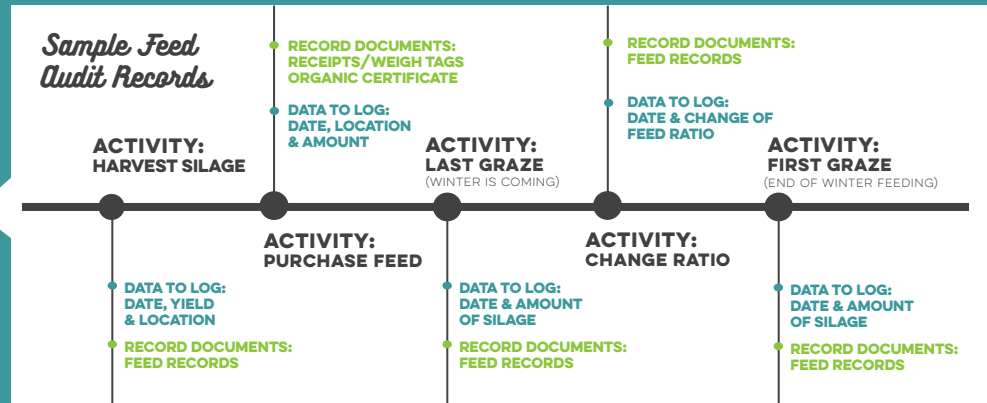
Sample Feed Audit Records

RECORD DOCUMENTS: RECEIPTS/WEIGH TAGS ORGANIC CERTIFICATE

DATA TO LOG: DATE, LOCATION & AMOUNT

RECORD DOCUMENTS: FEED RECORDS

DATA TO LOG: DATE & CHANGE OF FEED RATIO

ACTIVITY: HARVEST SILAGE

ACTIVITY: LAST GRAZE
(WINTER IS COMING)

ACTIVITY: FIRST GRAZE
(END OF WINTER FEEDING)

ACTIVITY: PURCHASE FEED

ACTIVITY: CHANGE RATIO

DATA TO LOG: DATE, YIELD & LOCATION

RECORD DOCUMENTS: FEED RECORDS

DATA TO LOG: DATE & AMOUNT OF SILAGE

RECORD DOCUMENTS: FEED RECORDS

DATA TO LOG: DATE & AMOUNT OF SILAGE

RECORD DOCUMENTS: FEED RECORDS